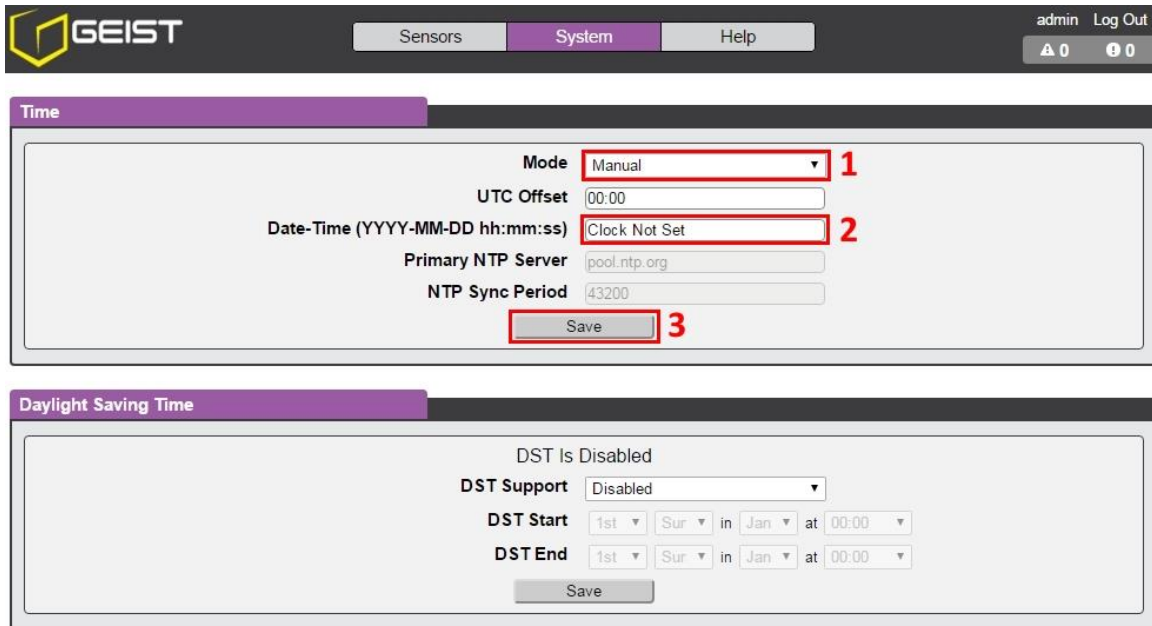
GEIST

Sensors System Help

admin Log Out

0 0

Time

Mode Manual 1

UTC Offset 00:00

Date-Time (YYYY-MM-DD hh:mm:ss) Clock Not Set 2

Primary NTP Server pool.ntp.org

NTP Sync Period 43200

Save 3

Daylight Saving Time

DST Is Disabled

DST Support Disabled

DST Start 1st Sun in Jan at 00:00

DST End 1st Sun in Jan at 00:00

Save